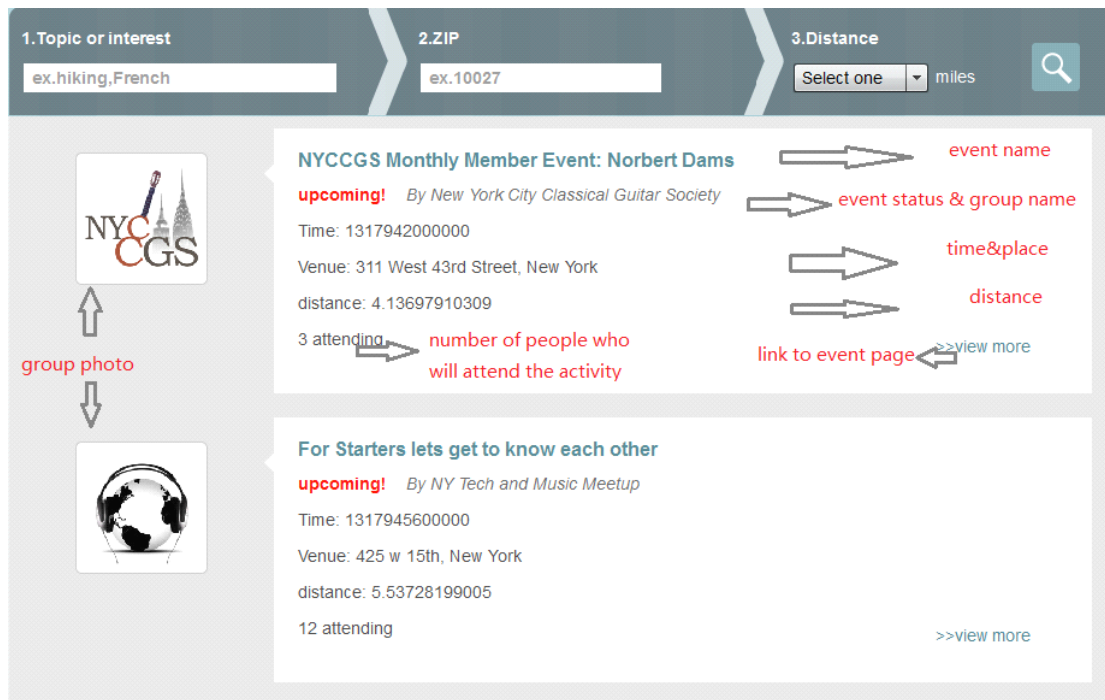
1.Topic or interest

ex.hiking,French

2.ZIP

ex.10027

3.Distance

Select one

miles

NYCCGS

NYCCGS Monthly Member Event: Norbert Dams

event name

upcoming! By New York City Classical Guitar Society

event status & group name

Time: 1317942000000

time&place

Venue: 311 West 43rd Street, New York

distance: 4.13697910309

distance

3 attending

number of people who will attend the activity

link to event page

>>view more

group photo

For Starters lets get to know each other

upcoming! By NY Tech and Music Meetup

Time: 1317945600000

Venue: 425 w 15th, New York

distance: 5.53728199005

12 attending

>>view more